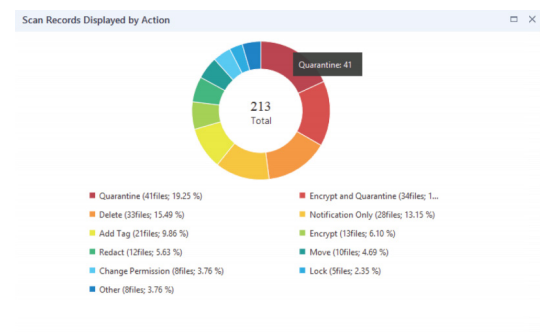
Scan Records Displayed by Action

Quarantine: 41

213
Total

Quarantine (41files; 19.25 %)
Encrypt and Quarantine (34files; 1...
Delete (33files; 15.49 %)
Notification Only (28files; 13.15 %)
Add Tag (21files; 9.86 %)
Encrypt (13files; 6.10 %)
Redact (12files; 5.63 %)
Move (10files; 4.69 %)
Change Permission (8files; 3.76 %)
Lock (5files; 2.35 %)
Other (8files; 3.76 %)